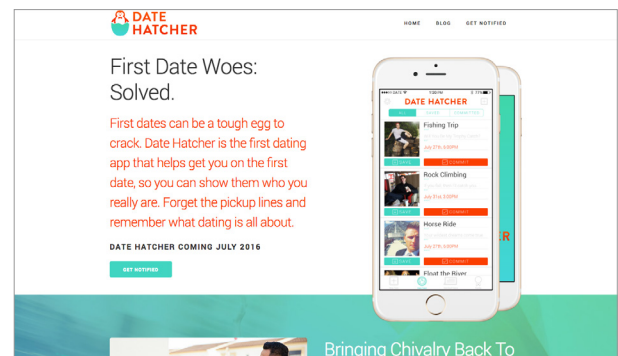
DATE HATCHER

HOME BLOG GET NOTIFIED

First Date Woes: Solved.

First dates can be a tough egg to crack. Date Hatcher is the first dating app that helps get you on the first date, so you can show them who you really are. Forget the pickup lines and remember what dating is all about.

DATE HATCHER COMING JULY 2016

GET NOTIFIED

DATE HATCHER

Fishing Trip

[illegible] COMMIT

Rock Climbing

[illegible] COMMIT

Horse Ride

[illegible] COMMIT

Float the River

Bringing Chivalry Back To